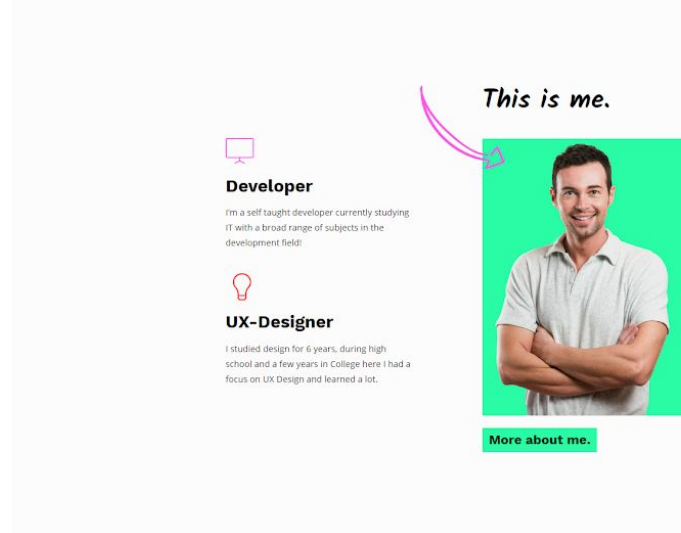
This is me.

Developer

I'm a self taught developer currently studying IT with a broad range of subjects in the development field!

UX-Designer

I studied design for 6 years, during high school and a few years in College here I had a focus on UX Design and learned a lot.

More about me.